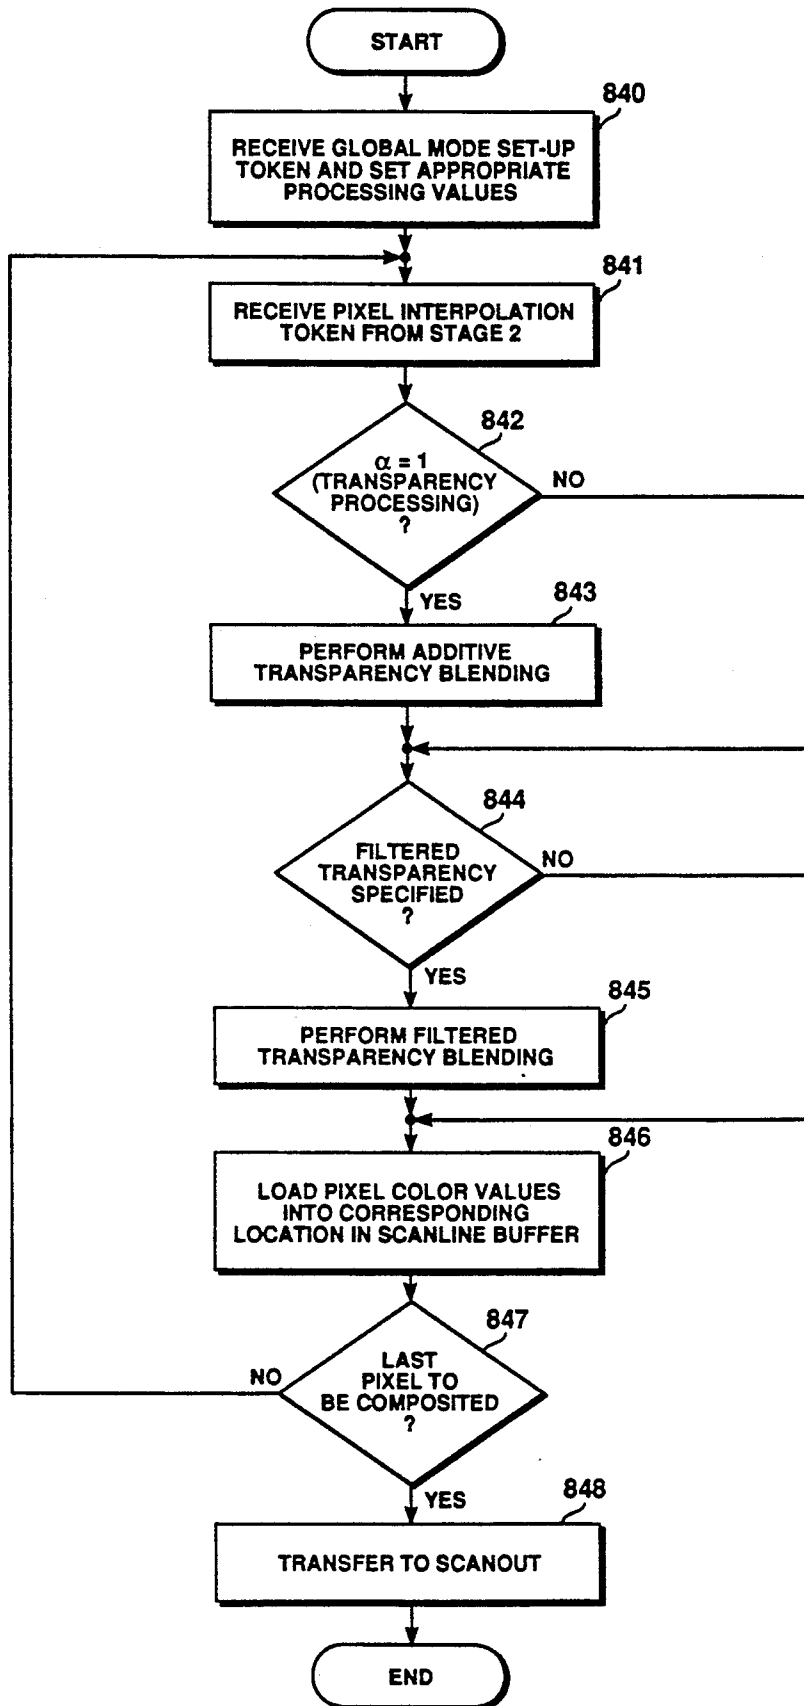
START

840

RECEIVE GLOBAL MODE SET-UP TOKEN AND SET APPROPRIATE PROCESSING VALUES

841

RECEIVE PIXEL INTERPOLATION TOKEN FROM STAGE 2

842

$\alpha = 1$ (TRANSPARENCY PROCESSING) ?

NO

YES

843

PERFORM ADDITIVE TRANSPARENCY BLENDING

844

FILTERED TRANSPARENCY SPECIFIED ?

NO

YES

845

PERFORM FILTERED TRANSPARENCY BLENDING

846

LOAD PIXEL COLOR VALUES INTO CORRESPONDING LOCATION IN SCANLINE BUFFER

847

LAST PIXEL TO BE COMPOSITED ?

NO

YES

848

TRANSFER TO SCANOUT

END